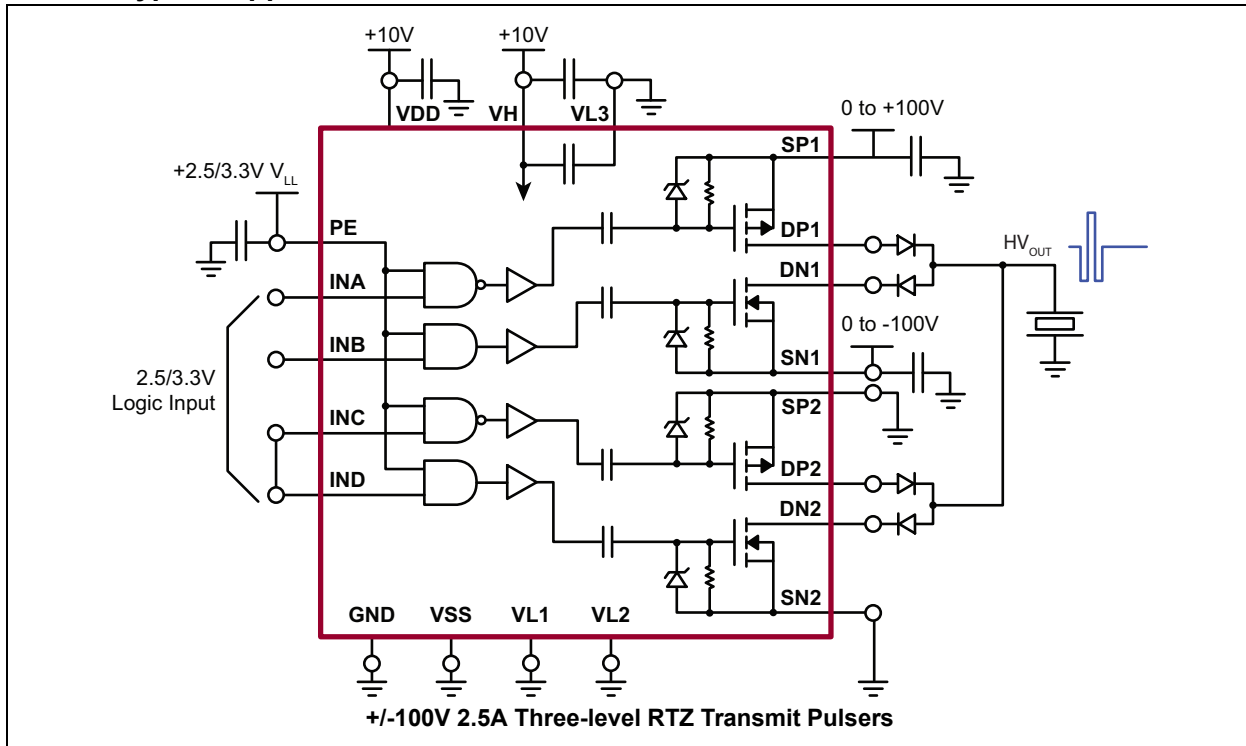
+10V
+10V
VDD
VH
VL3
0 to +100V
SP1
+2.5/3.3V $V_{LL}$
PE
DP1
DN1
$HV_{OUT}$
INA
INB
0 to -100V
SN1
2.5/3.3V
Logic Input
SP2
INC
DP2
IND
DN2
SN2
GND
VSS
VL1
VL2
+/-100V 2.5A Three-level RTZ Transmit Pulsers